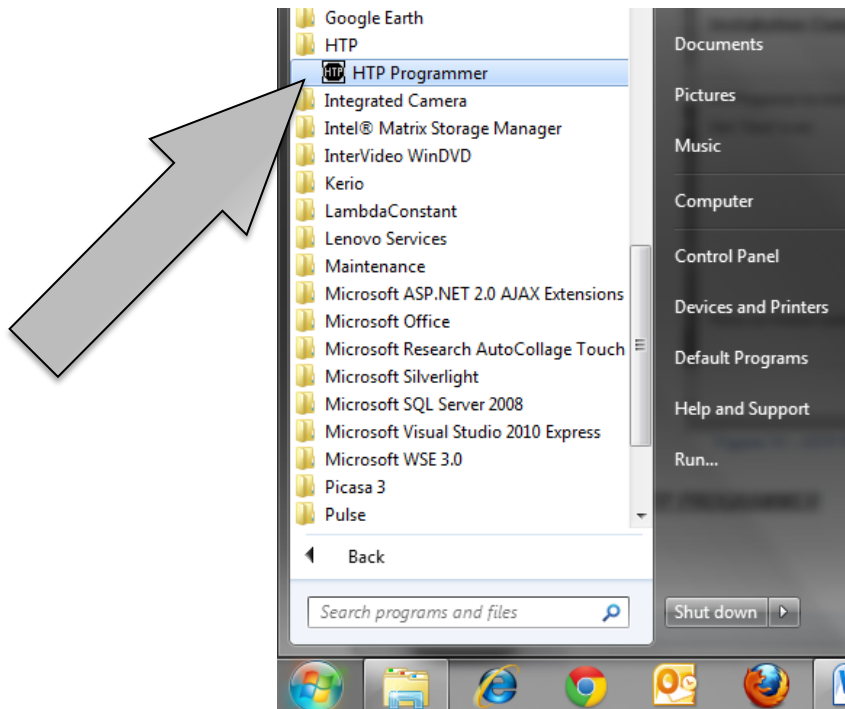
Google Earth
HTP
HTP
HTP Programmer
Integrated Camera
Intel® Matrix Storage Manager
InterVideo WinDVD
Kerio
LambdaConstant
Lenovo Services
Maintenance
Microsoft ASP.NET 2.0 AJAX Extensions
Microsoft Office
Microsoft Research AutoCollage Touch
Microsoft Silverlight
Microsoft SQL Server 2008
Microsoft Visual Studio 2010 Express
Microsoft WSE 3.0
Picasa 3
Pulse
Back
Search programs and files

Documents
Pictures
Music
Computer
Control Panel
Devices and Printers
Default Programs
Help and Support
Run...
Shut down